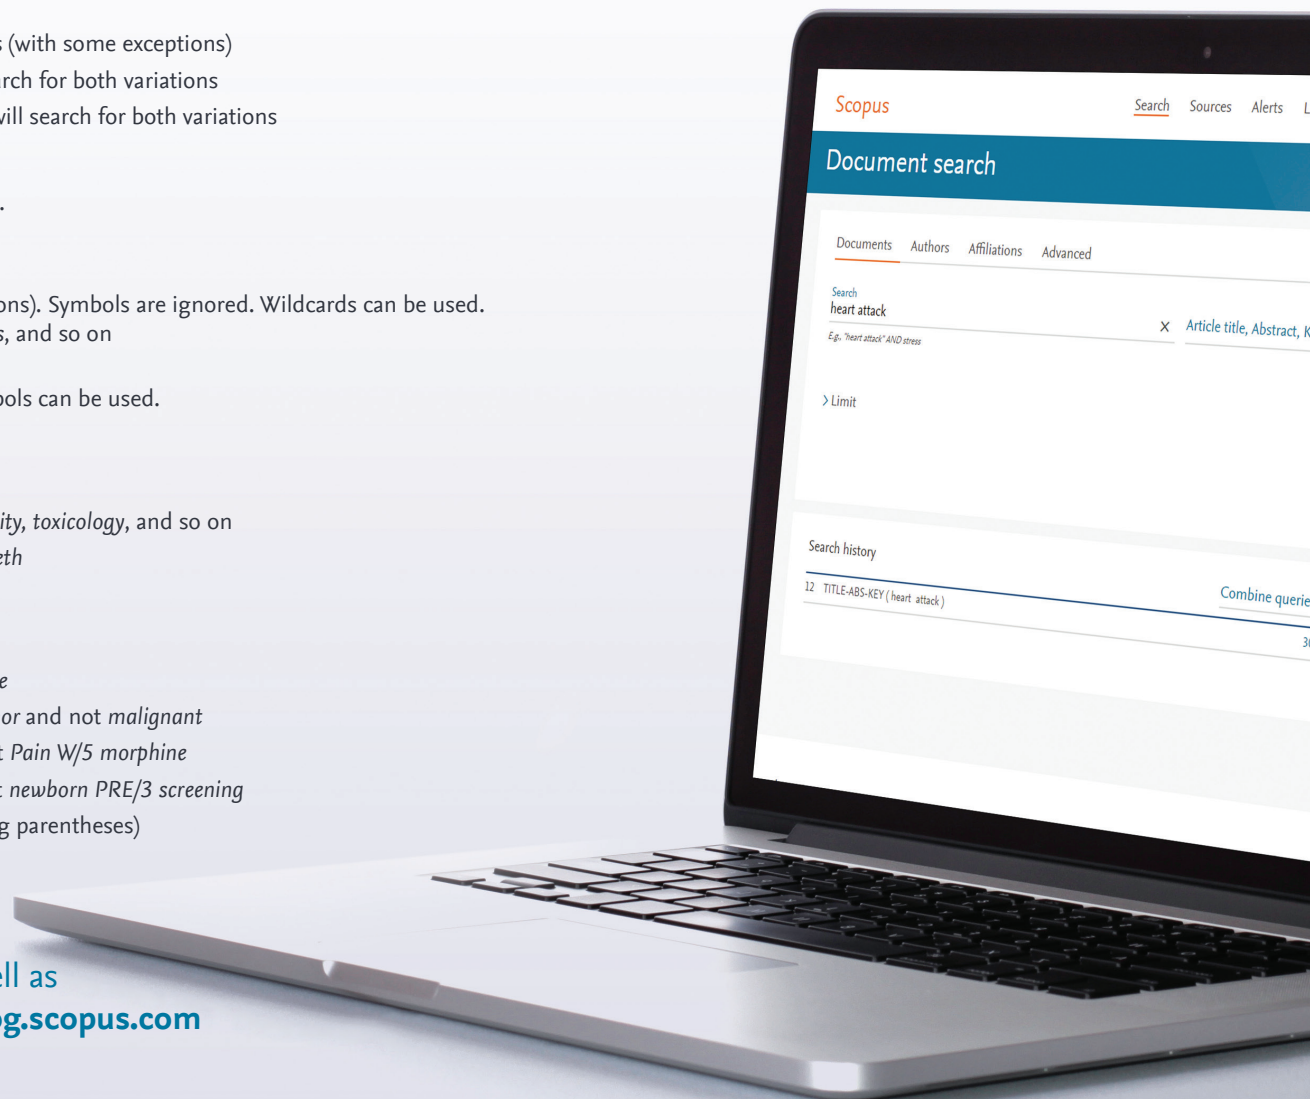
s (with some exceptions)
rch for both variations
will search for both variations

.

ons). Symbols are ignored. Wildcards can be used.
, and so on

ols can be used.

ity, toxicology, and so on
eth

e
or and not malignant
t Pain W/5 morphine
t newborn PRE/3 screening
g parentheses)

ell as
g.scopus.com

Scopus
Search Sources Alerts L

Document search

Documents Authors Affiliations Advanced

Search
heart attack
E.g., "heart attack" AND stress
×
Article title, Abstract, K

> Limit

Search history
12 TITLE-ABS-KEY ( heart attack )
Combine querie
3